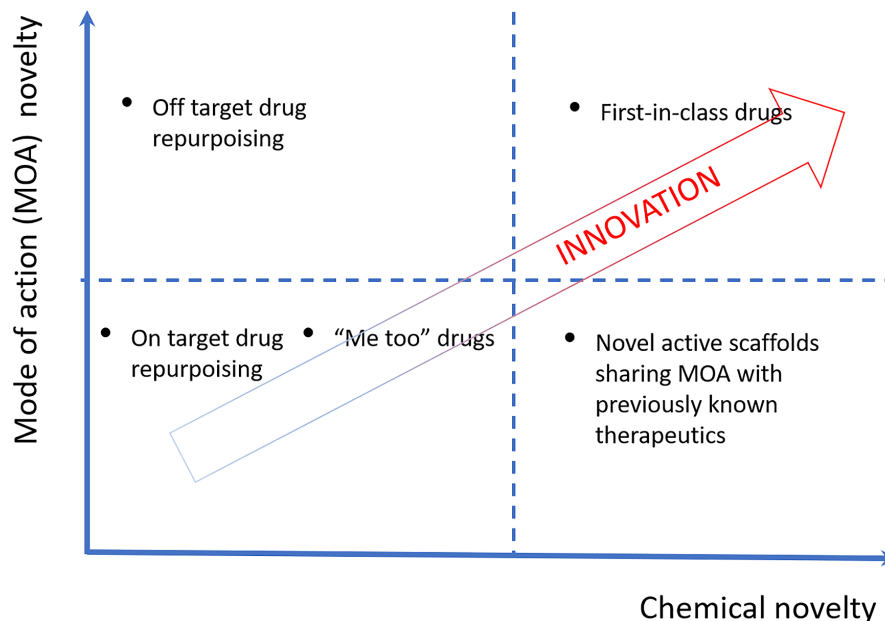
Mode of action (MOA) novelty

• Off target drug repurpoising

• First-in-class drugs

INNOVATION

• On target drug repurpoising

• "Me too" drugs

• Novel active scaffolds sharing MOA with previously known therapeutics

Chemical novelty